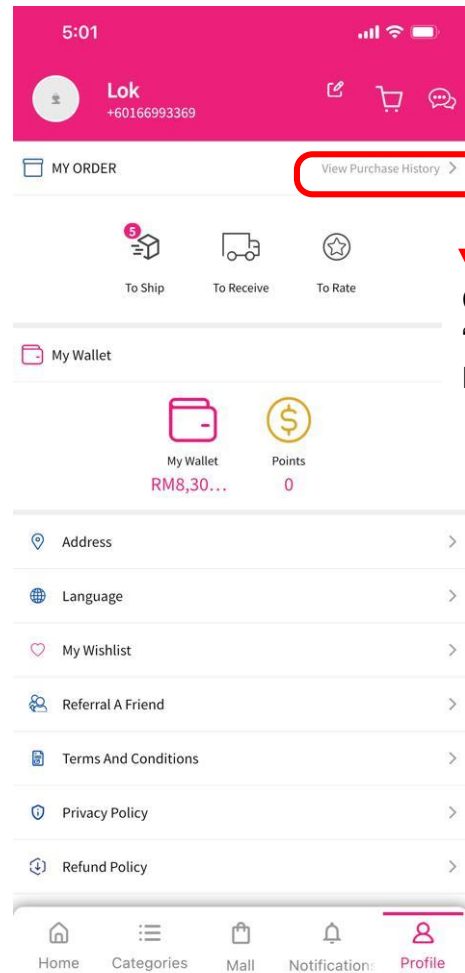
5:01

Lok
+60166993369

MY ORDER
View Purchase History >

5
To Ship
To Receive
To Rate

My Wallet

My Wallet
RM8,30...
Points
0

Address
Language
My Wishlist
Referral A Friend
Terms And Conditions
Privacy Policy
Refund Policy

Home
Categories
Mall
Notifications
Profile